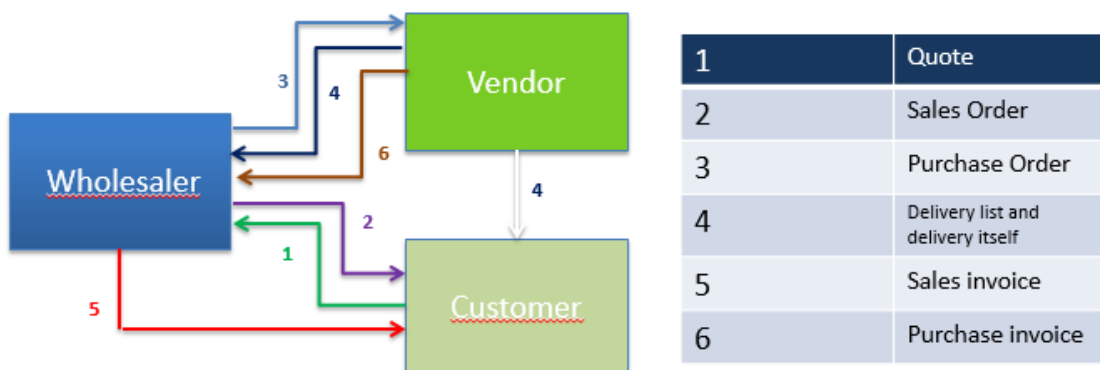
Wholesaler

Vendor

Customer

3

4

6

4

2

1

5

| 1 | Quote |
|---|---|
| 2 | Sales Order |
| 3 | Purchase Order |
| 4 | Delivery list and delivery itself |
| 5 | Sales invoice |
| 6 | Purchase invoice |